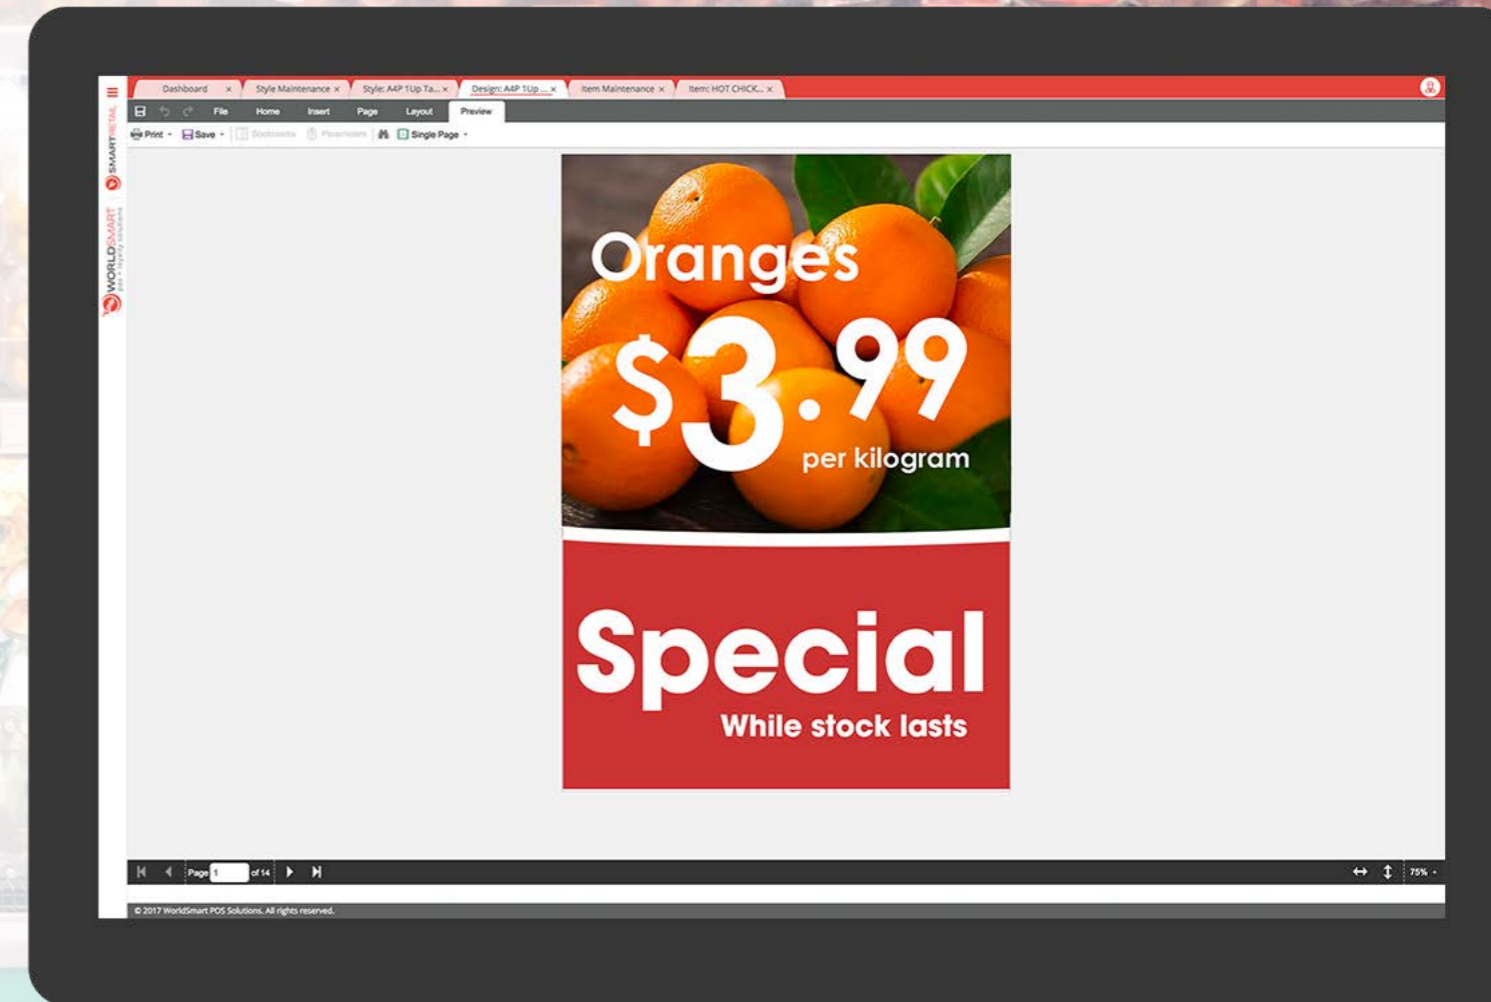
Dashboard ×
Style Maintenance ×
Style: A4P 1Up Ta... ×
Design: A4P 1Up ... ×
Item Maintenance ×
Item: HOT CHICK... ×

File
Home
Insert
Page
Layout
Preview

Print
Save
Bookmarks
Parameters
Single Page

SMARTRETAIL
WORLDSMART

Oranges
$3.99
per kilogram

Special
While stock lasts

Page 1 of 14

75%

© 2017 WorldSmart POS Solutions. All rights reserved.